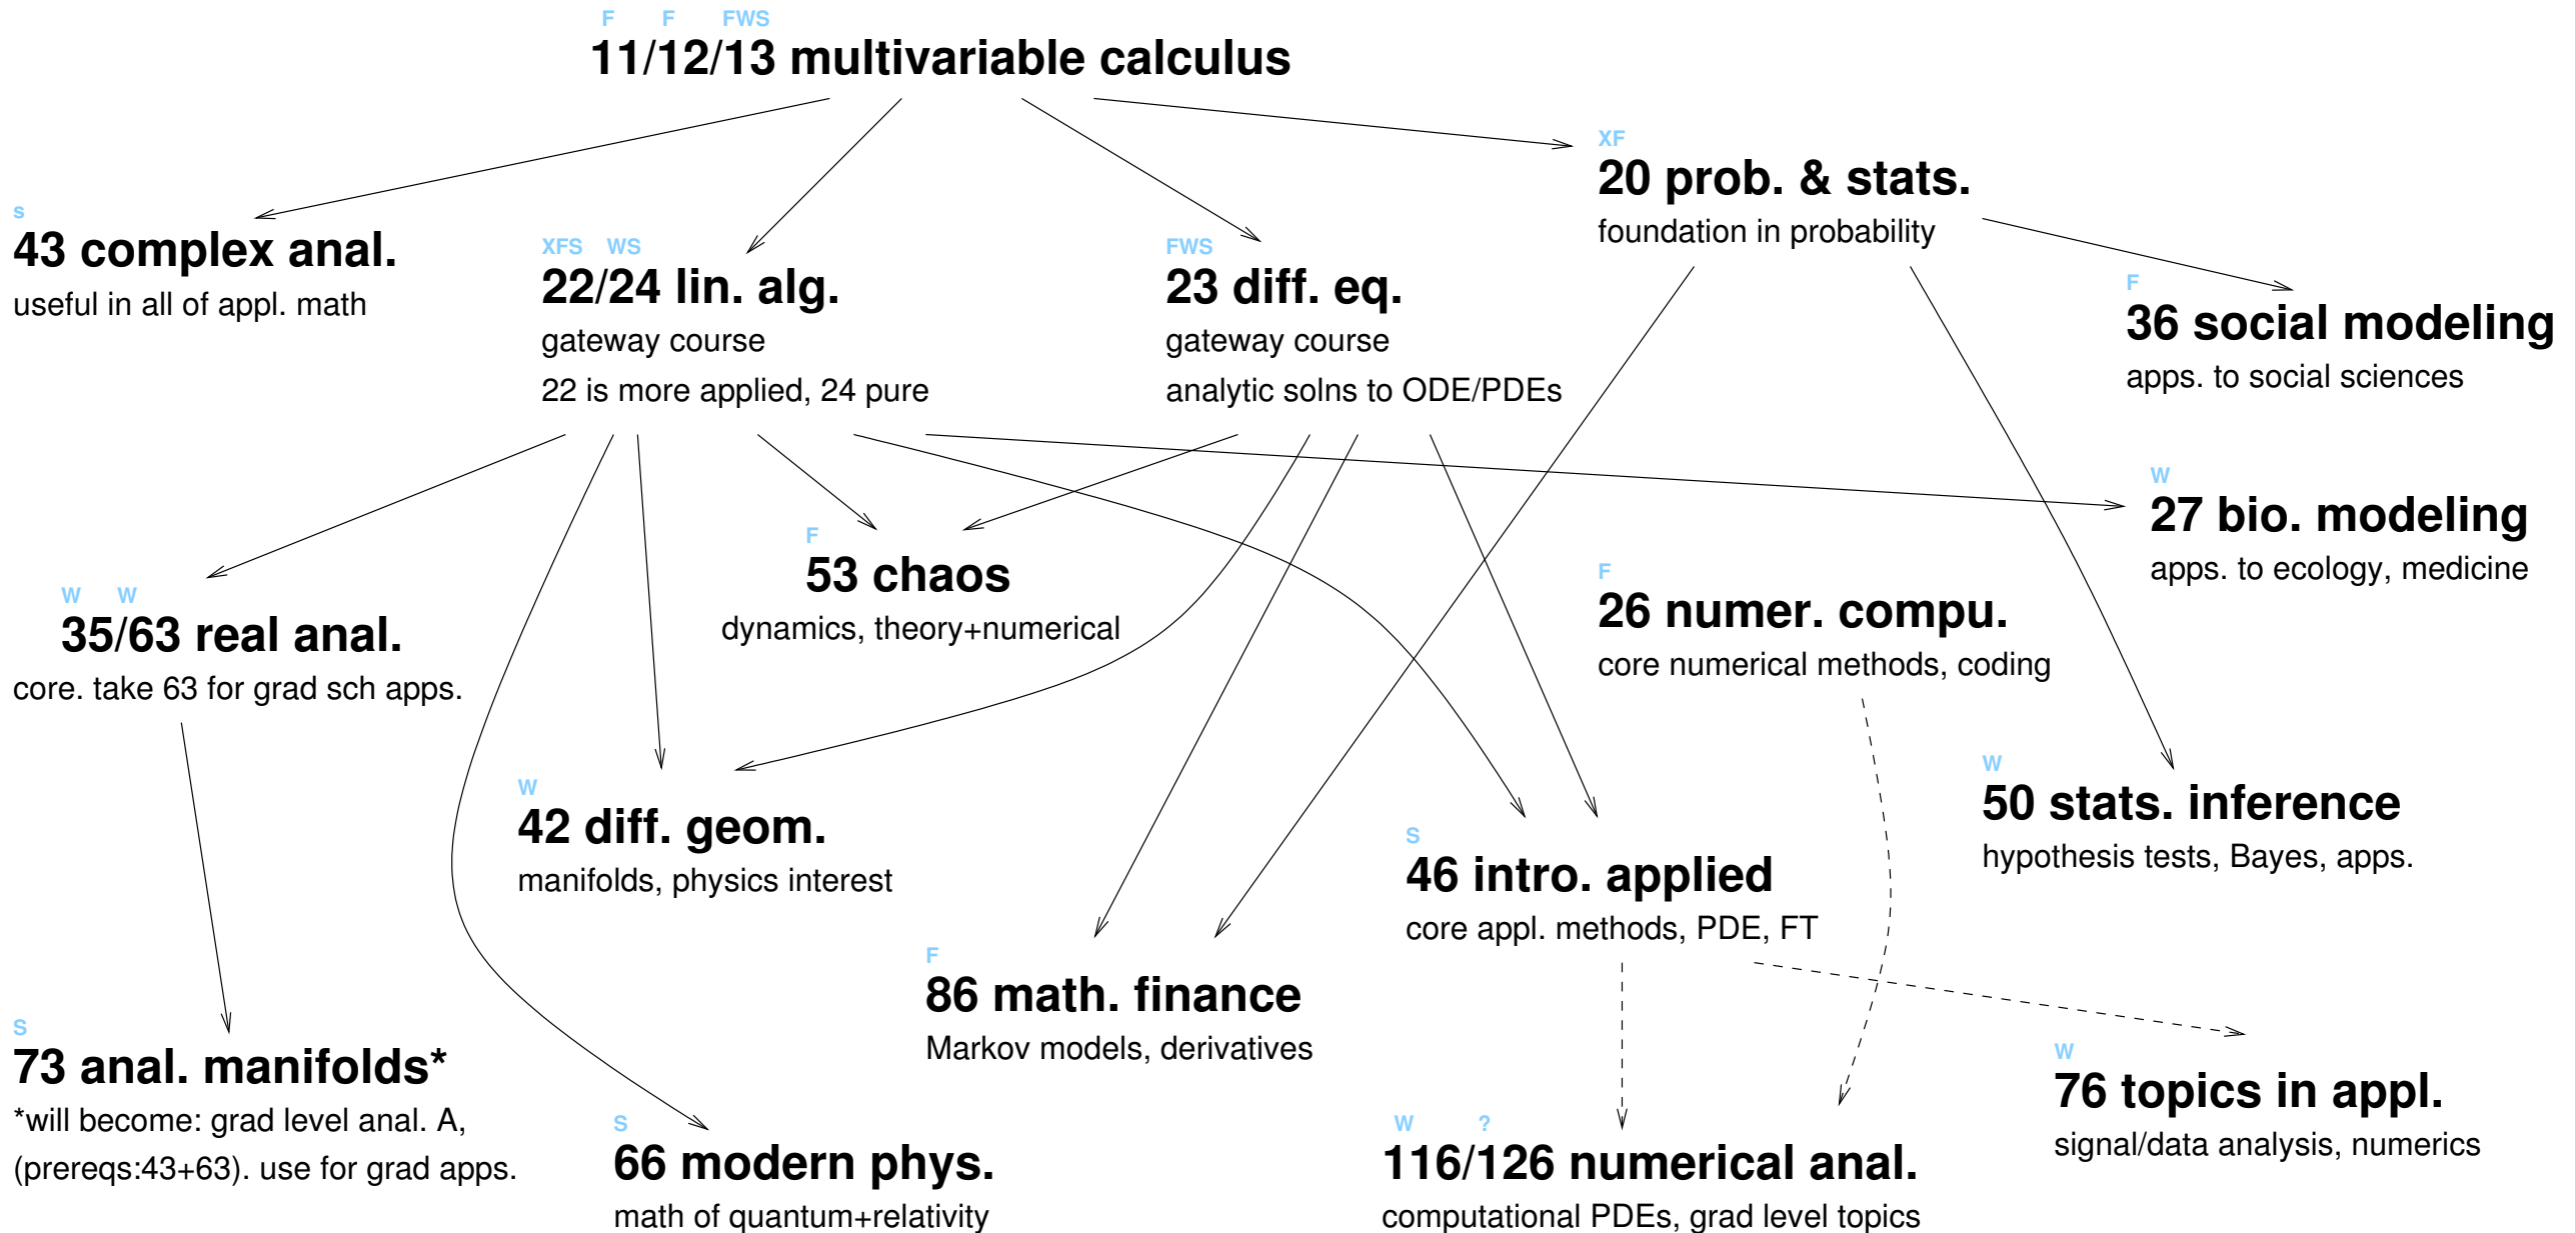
F F FWS
11/12/13 multivariable calculus

XF
20 prob. & stats.
foundation in probability

S
43 complex anal.
useful in all of appl. math

XFS WS
22/24 lin. alg.
gateway course
22 is more applied, 24 pure

FWS
23 diff. eq.
gateway course
analytic solns to ODE/PDEs

F
36 social modeling
apps. to social sciences

W
27 bio. modeling
apps. to ecology, medicine

W W
35/63 real anal.
core. take 63 for grad sch apps.

F
53 chaos
dynamics, theory+numerical

F
26 numer. compu.
core numerical methods, coding

W
42 diff. geom.
manifolds, physics interest

W
50 stats. inference
hypothesis tests, Bayes, apps.

S
46 intro. applied
core appl. methods, PDE, FT

F
86 math. finance
Markov models, derivatives

S
73 anal. manifolds*
*will become: grad level anal. A, (prereqs:43+63). use for grad apps.

S
66 modern phys.
math of quantum+relativity

W ?
116/126 numerical anal.
computational PDEs, grad level topics

W
76 topics in appl.
signal/data analysis, numerics